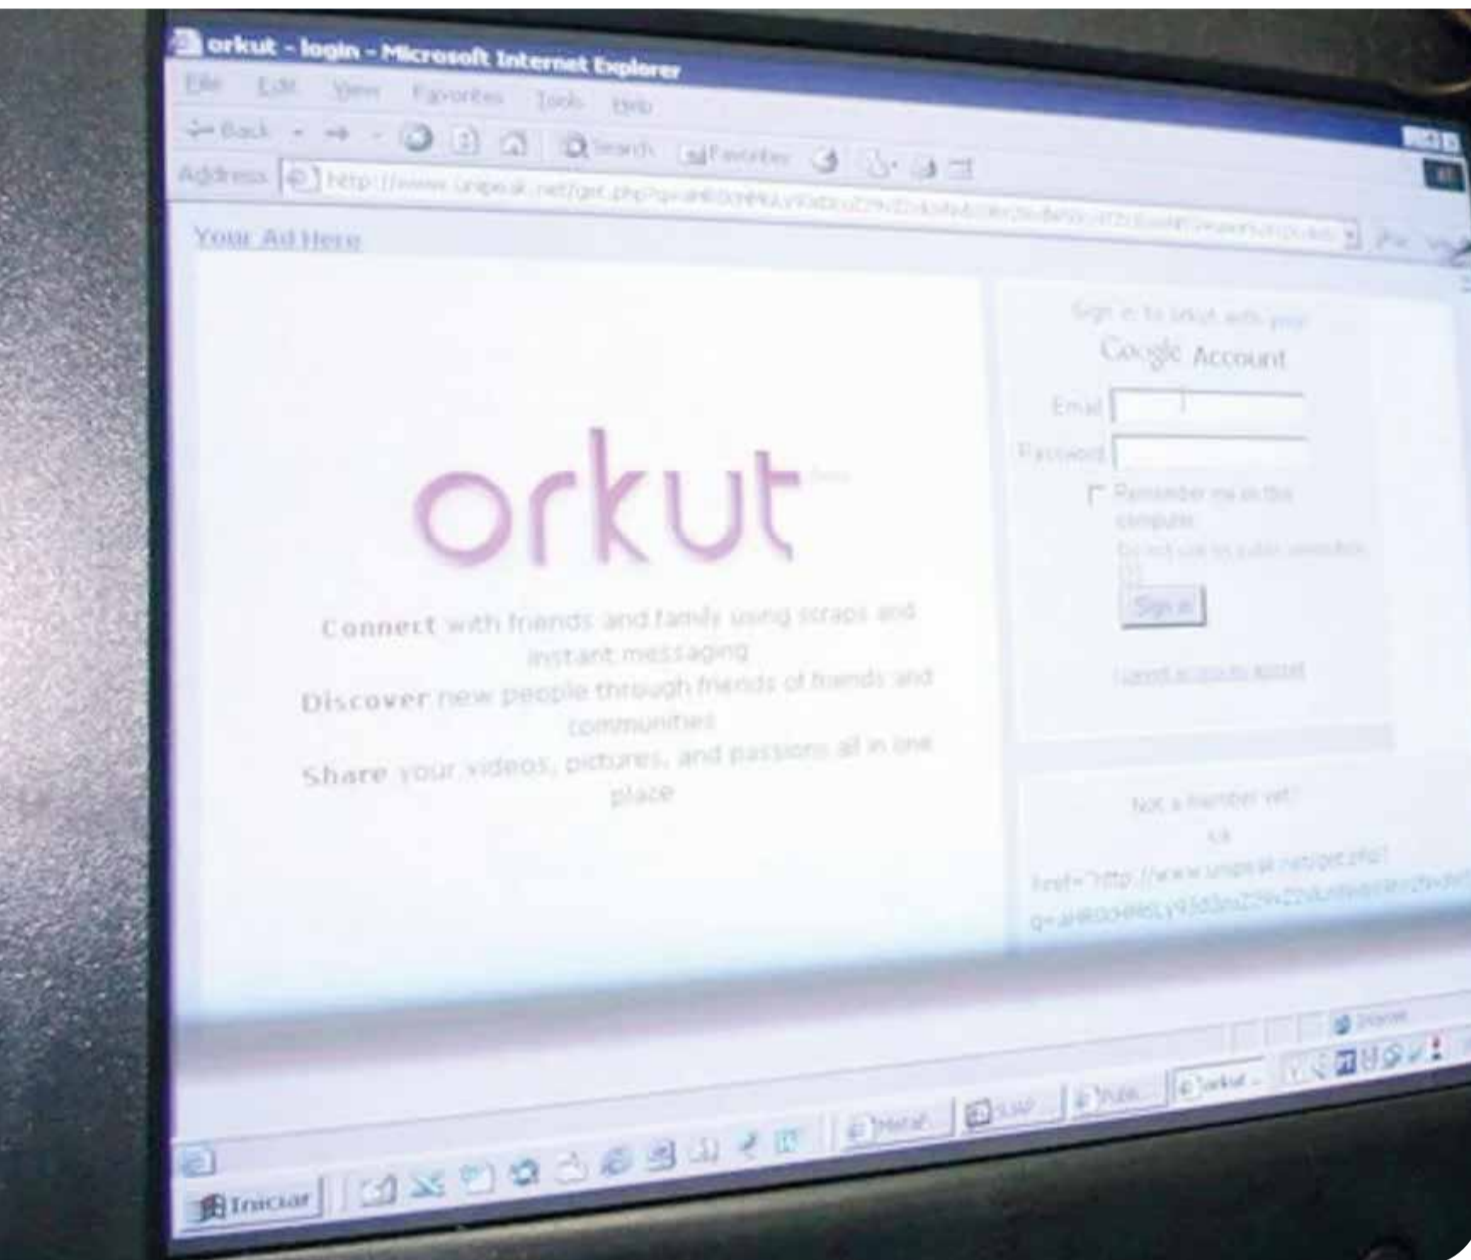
orkut - login - Microsoft Internet Explorer

File Edit View Favorites Tools Help

Back Search Favorites

Address http://www.unipeak.net/get.php?q=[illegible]

Your Ad Here

orkut beta

Connect with friends and family using scraps and instant messaging

Discover new people through friends of friends and communities

Share your videos, pictures, and passions all in one place

Sign in to orkut with your
Google Account

Email

Password

Remember me on this computer.
Do not use on public computers.

Sign in

I cannot access my account

Not a member yet?
<a
href="http://www.unipeak.net/get.php?q=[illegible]

Internet

Iniciar

Hotel

SIAP

Publi...

orkut -